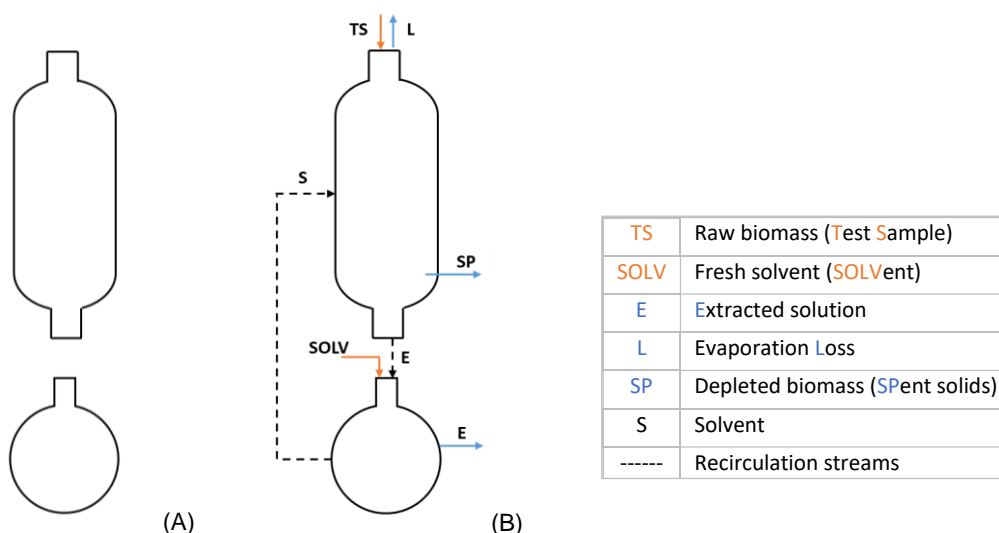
TS L

S

SP

SOLV E

E

(A) (B)

| TS | Raw biomass (Test Sample) |
|---|---|
| SOLV | Fresh solvent (SOLVent) |
| E | Extracted solution |
| L | Evaporation Loss |
| SP | Depleted biomass (SPent solids) |
| S | Solvent |
| ------ | Recirculation streams |